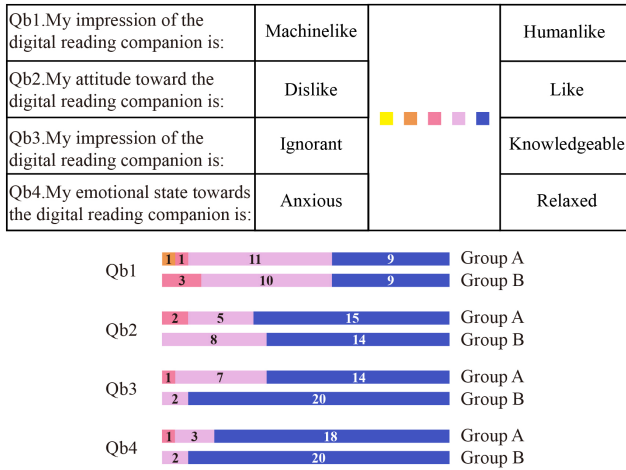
| Qb1.My impression of the digital reading companion is: | Machinelike | | Humanlike |
|---|---|---|---|
| Qb2.My attitude toward the digital reading companion is: | Dislike | | Like |
| Qb3.My impression of the digital reading companion is: | Ignorant | | Knowledgeable |
| Qb4.My emotional state towards the digital reading companion is: | Anxious | | Relaxed |

Qb1
1 1 11 9 Group A
3 10 9 Group B

Qb2
2 5 15 Group A
8 14 Group B

Qb3
1 7 14 Group A
2 20 Group B

Qb4
1 3 18 Group A
2 20 Group B